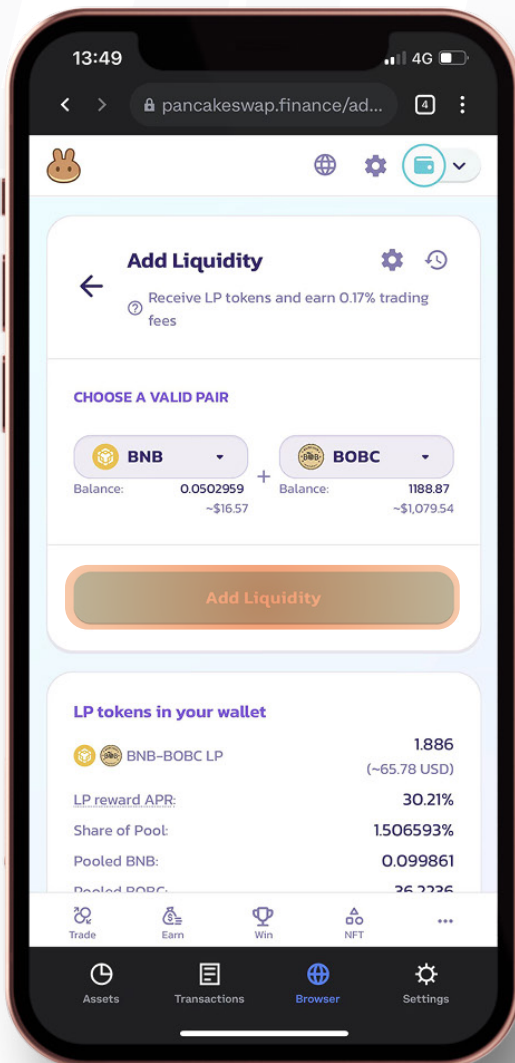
13:49
4G
pancakeswap.finance/ad...
4

Add Liquidity
Receive LP tokens and earn 0.17% trading fees

CHOOSE A VALID PAIR

BNB
Balance: 0.0502959
~$16.57
+
BOBC
Balance: 1188.87
~$1,079.54

Add Liquidity

LP tokens in your wallet

BNB-BOBC LP 1.886
(~65.78 USD)
LP reward APR: 30.21%
Share of Pool: 1.506593%
Pooled BNB: 0.099861
Pooled BOBC: 36.2236

Trade
Earn
Win
NFT
...

Assets
Transactions
Browser
Settings